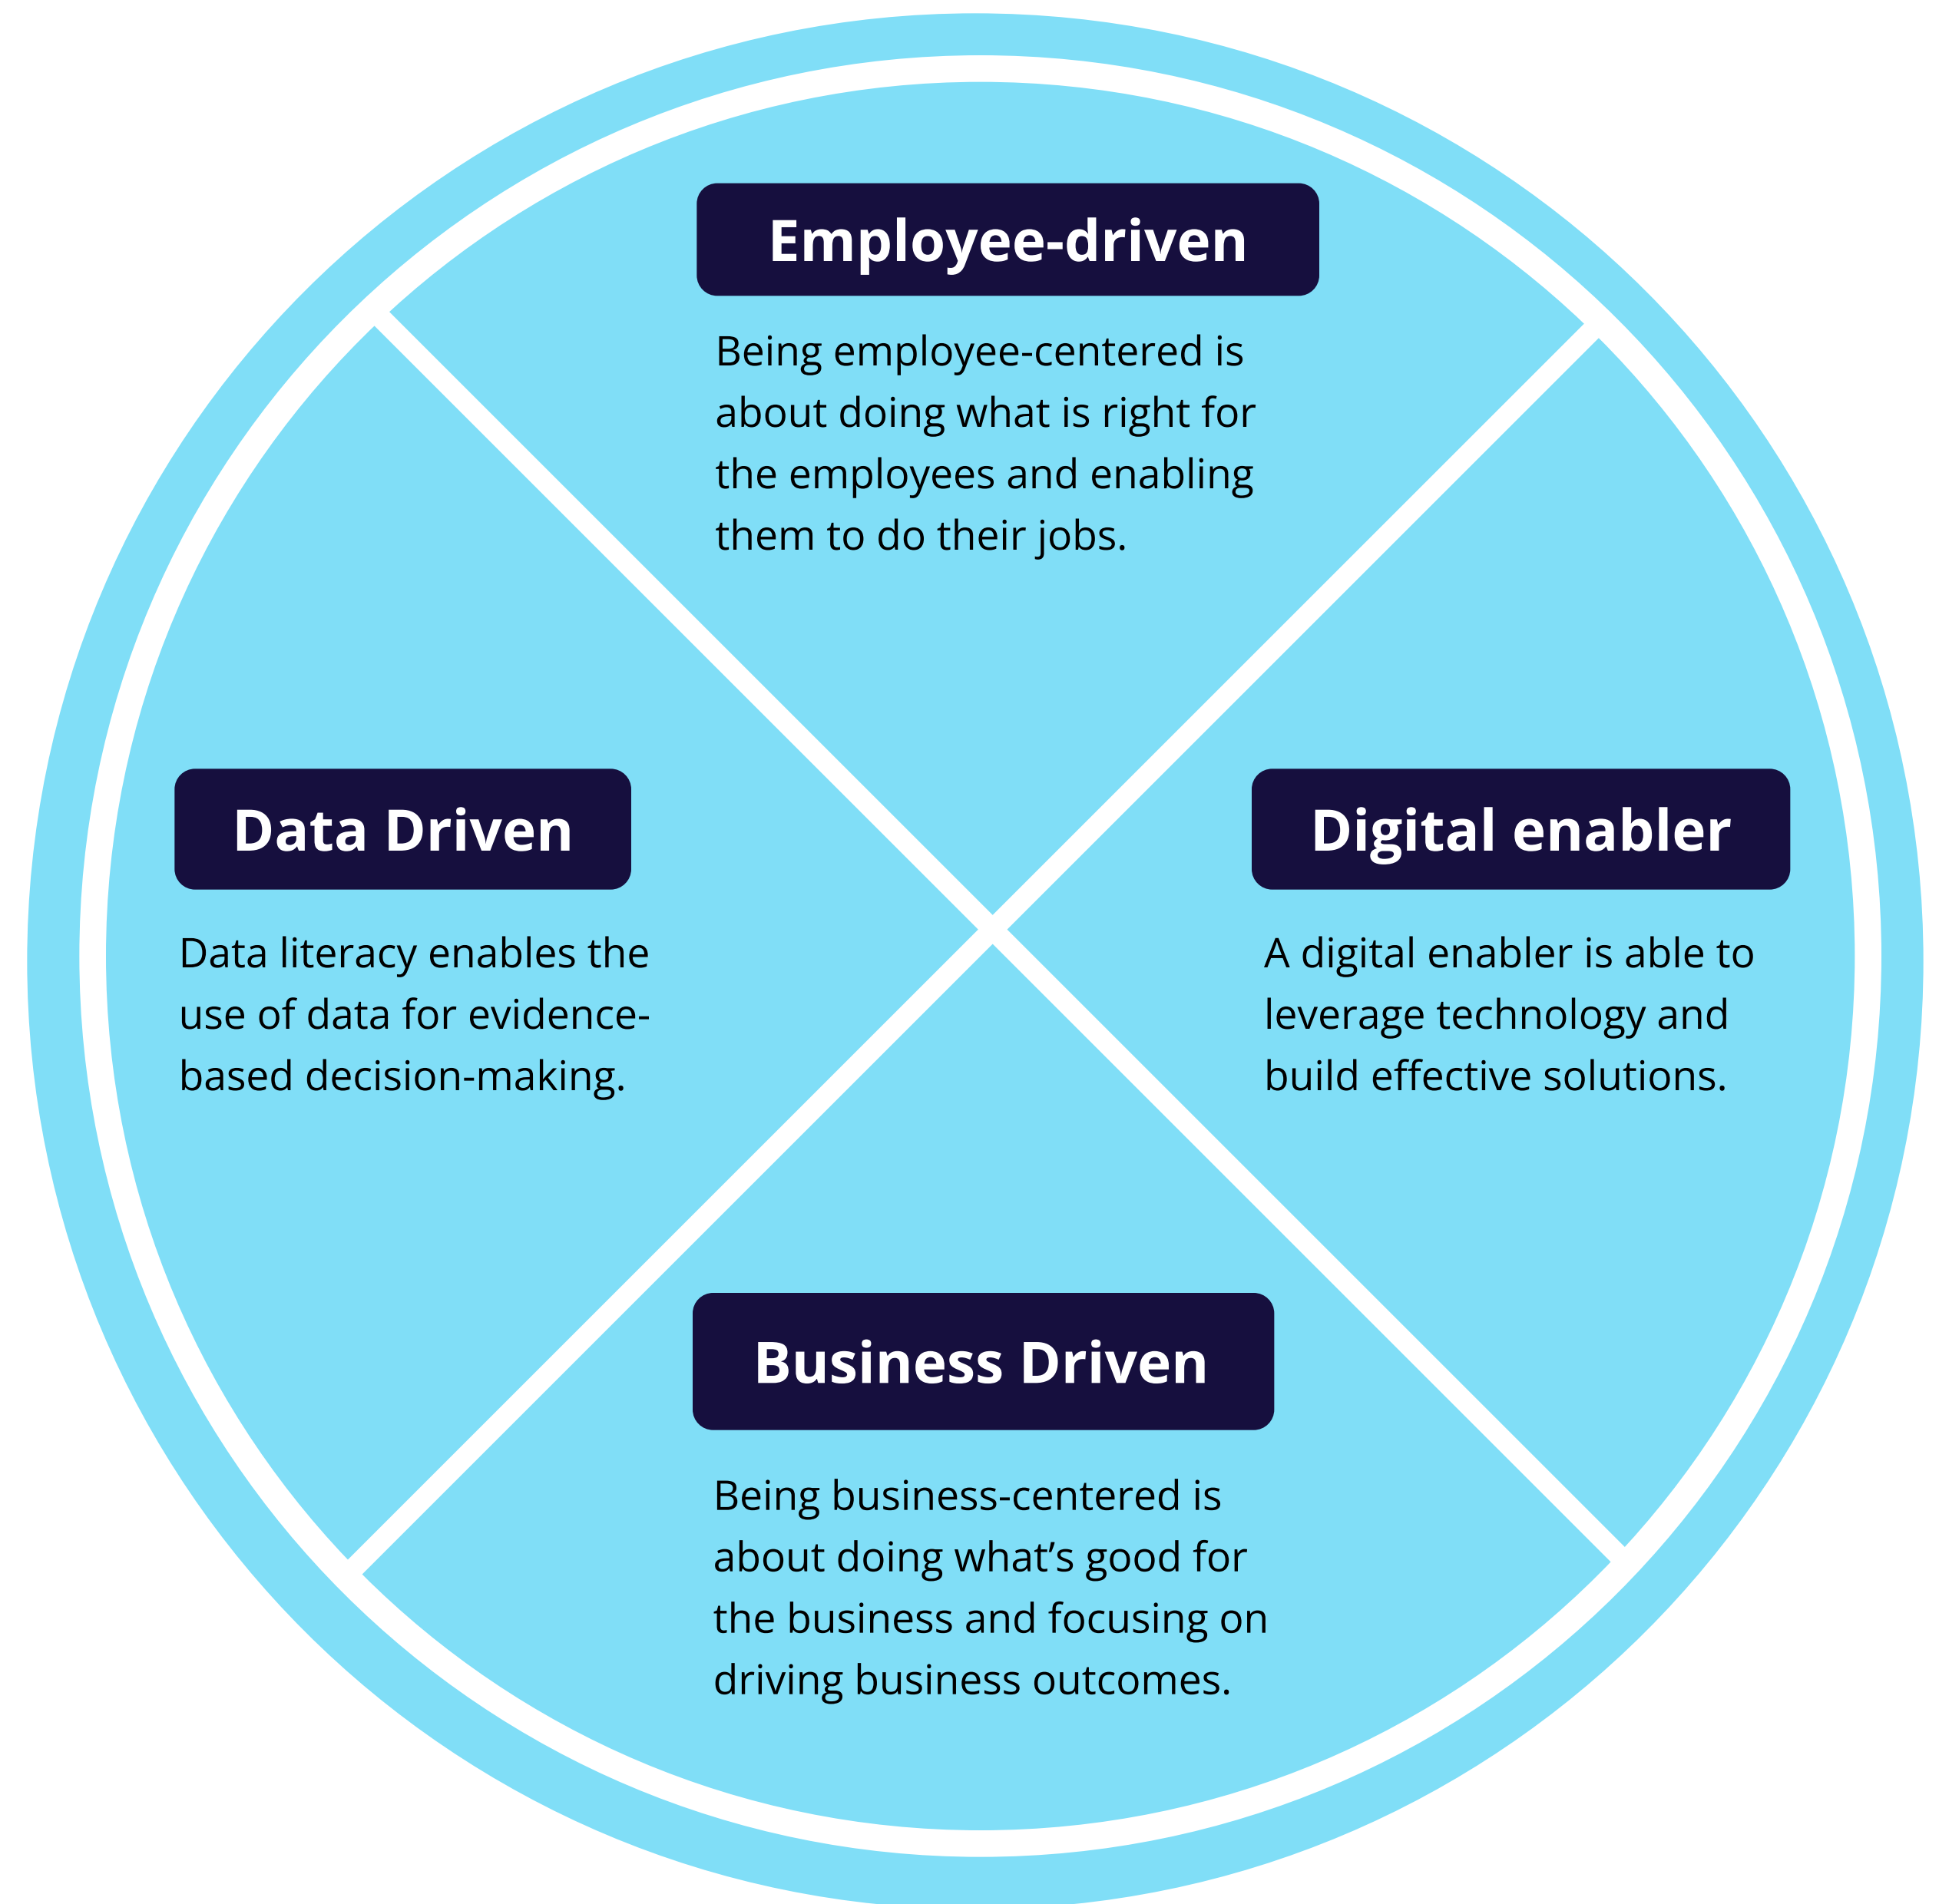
Employee-driven

Being employee-centered is about doing what is right for the employees and enabling them to do their jobs.

Data Driven

Data literacy enables the use of data for evidence-based decision-making.

Digital enabler

A digital enabler is able to leverage technology and build effective solutions.

Business Driven

Being business-centered is about doing what’s good for the business and focusing on driving business outcomes.